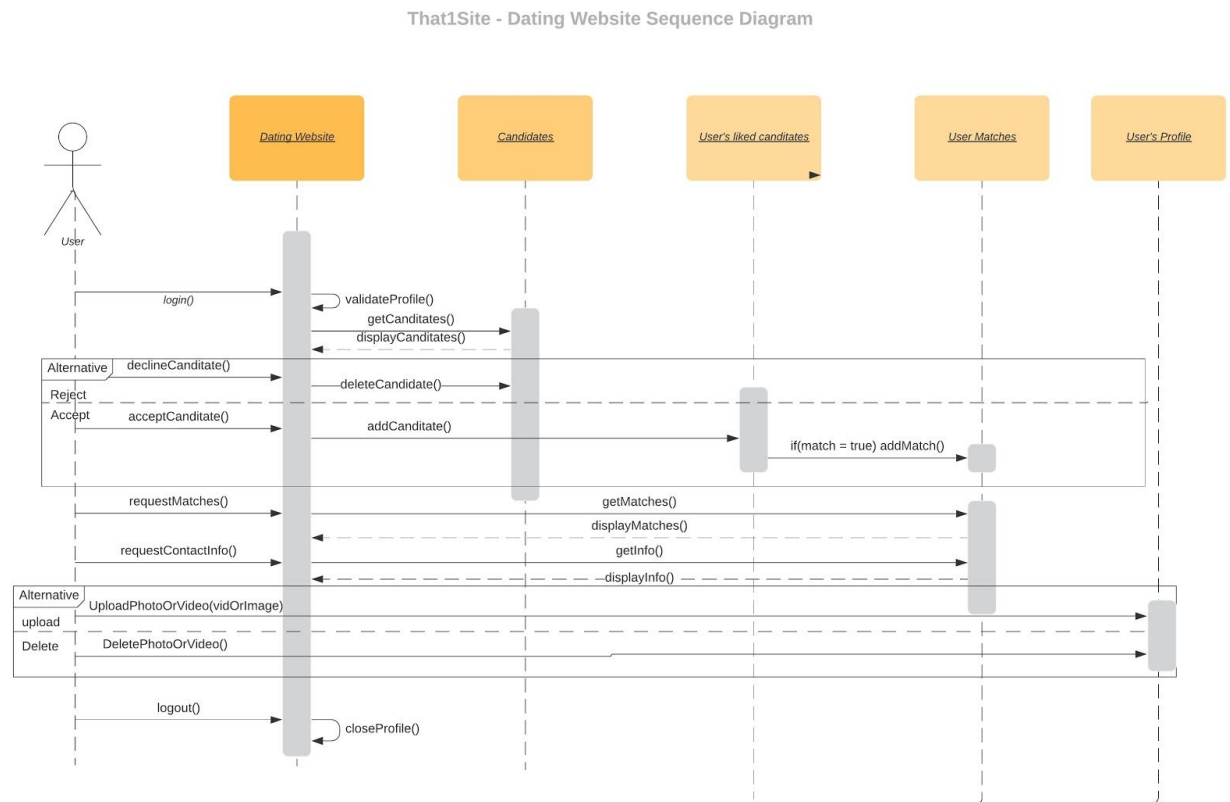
That1Site - Dating Website Sequence Diagram

User

Dating Website

Candidates

User's liked canditates

User Matches

User's Profile

login()

validateProfile()

getCanditates()

displayCanditates()

Alternative

declineCanditate()

deleteCandidate()

Reject

Accept

acceptCanditate()

addCanditate()

if(match = true) addMatch()

requestMatches()

getMatches()

displayMatches()

requestContactInfo()

getInfo()

displayInfo()

Alternative

UploadPhotoOrVideo(vidOrImage)

upload

Delete

DeletePhotoOrVideo()

logout()

closeProfile()